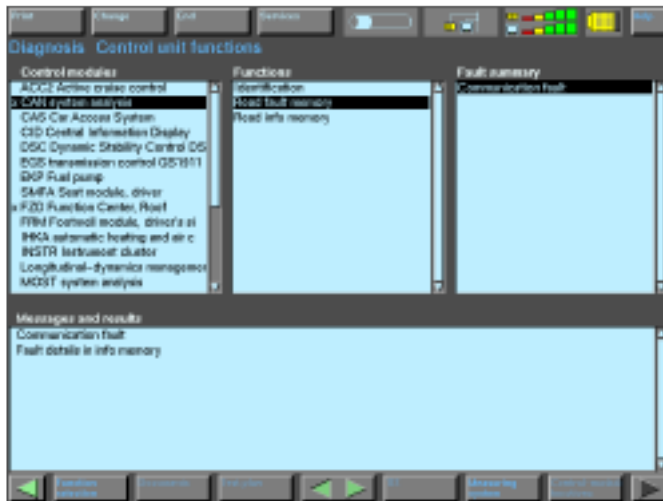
Print
Change
End
Services
Info

Diagnosis Control unit functions

Control modules
ACC2 Active cruise control
CAN system analysis
CAS Car Access System
CID Central Information Display
DSC Dynamic Stability Control DS
EGS transmission control GS1611
EKP Fuel pump
SMFA Seat module, driver
FZD Function Center, Roof
FRM Footwell module, driver's si
IHKA automatic heating and air c
INSTR Instrument cluster
Longitudinal-dynamics managemen
MOST system analysis

Functions
Identification
Read fault memory
Read info memory

Fault summary
Communication fault

Messages and results
Communication fault
Fault details in info memory

Function selection
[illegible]
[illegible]
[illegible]
Measuring system
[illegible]